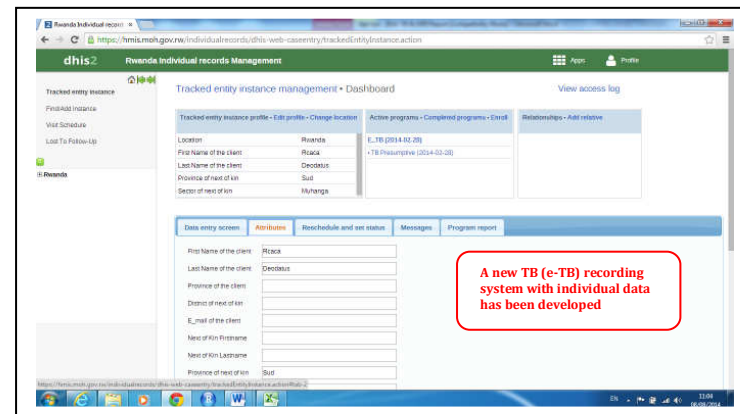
Rwanda Individual record ×

https://hmis.moh.gov.rw/individualrecords/dhis-web-caseentry/trackedEntityInstance.action

dhis2 Rwanda Individual records Management

Apps Profile

Tracked entity instance

Find/Add Instance

Visit Schedule

Lost To Follow-Up

Rwanda

Tracked entity instance management • Dashboard

View access log

Tracked entity instance profile - Edit profile - Change location

| | |
|---|---|
| Location | Rwanda |
| First Name of the client | Rcaca |
| Last Name of the client | Deodatus |
| Province of next of kin | Sud |
| Sector of next of kin | Muhanga |

Active programs - Completed programs - Enroll

E_TB (2014-02-28)

- TB Presumptive (2014-02-28)

Relationships - Add relative

Data entry screen | Attributes | Reschedule and set status | Messages | Program report

First Name of the client Rcaca

Last Name of the client Deodatus

Province of the client

District of next of kin

E_mail of the client

Next of Kin Firstname

Next of Kin Lastname

Province of next of kin Sud

A new TB (e-TB) recording system with individual data has been developed

https://hmis.moh.gov.rw/individualrecords/dhis-web-caseentry/trackedEntityInstance.action#tab-2

EN 11:04 06/08/2014